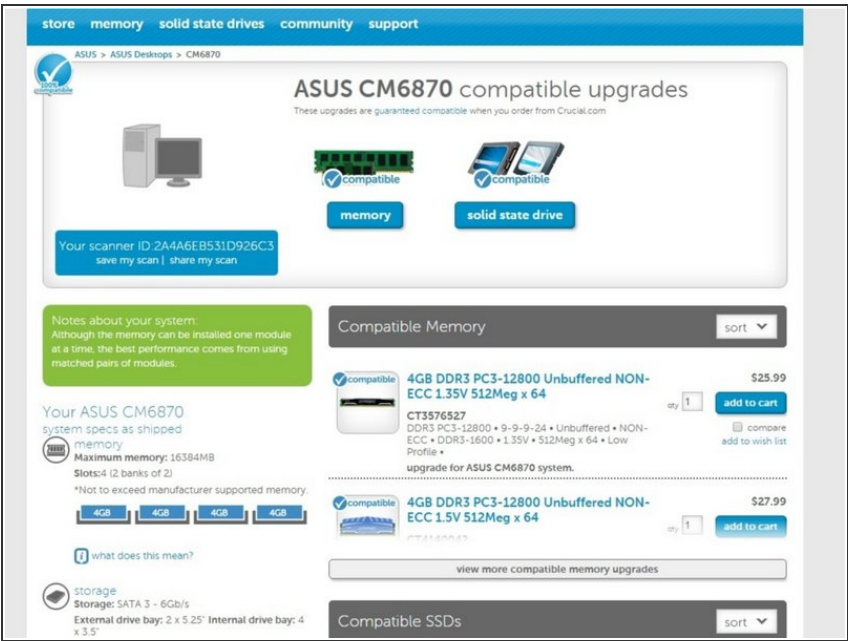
store memory solid state drives community support

ASUS > ASUS Desktops > CM6870

100% compatible

ASUS CM6870 compatible upgrades

These upgrades are guaranteed compatible when you order from Crucial.com

compatible

compatible

memory

solid state drive

Your scanner ID:2A4A6EB531D926C3
save my scan | share my scan

Notes about your system:
Although the memory can be installed one module at a time, the best performance comes from using matched pairs of modules.

Your ASUS CM6870
system specs as shipped

memory
Maximum memory: 16384MB
Slots:4 (2 banks of 2)
*Not to exceed manufacturer supported memory.

4GB 4GB 4GB 4GB

what does this mean?

storage
Storage: SATA 3 - 6Gb/s
External drive bay: 2 x 5.25" Internal drive bay: 4 x 3.5"

Compatible Memory

sort

compatible

4GB DDR3 PC3-12800 Unbuffered NON-ECC 1.35V 512Meg x 64

CT3576527
DDR3 PC3-12800 • 9-9-9-24 • Unbuffered • NON-ECC • DDR3-1600 • 1.35V • 512Meg x 64 • Low Profile •
upgrade for ASUS CM6870 system.

$25.99
qty 1
add to cart
compare
add to wish list

compatible

4GB DDR3 PC3-12800 Unbuffered NON-ECC 1.5V 512Meg x 64

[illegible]

$27.99
qty 1
add to cart

view more compatible memory upgrades

Compatible SSDs

sort